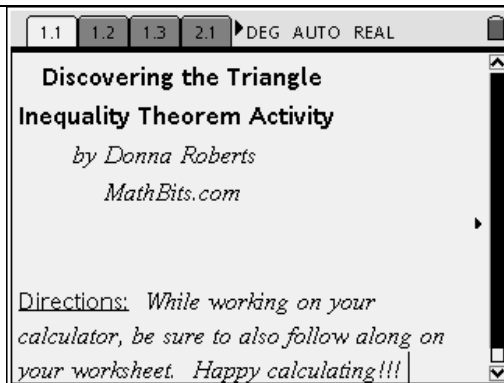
1.1 1.2 1.3 2.1 DEG AUTO REAL

Discovering the Triangle Inequality Theorem Activity

by Donna Roberts

MathBits.com

Directions: While working on your calculator, be sure to also follow along on your worksheet. Happy calculating!!!